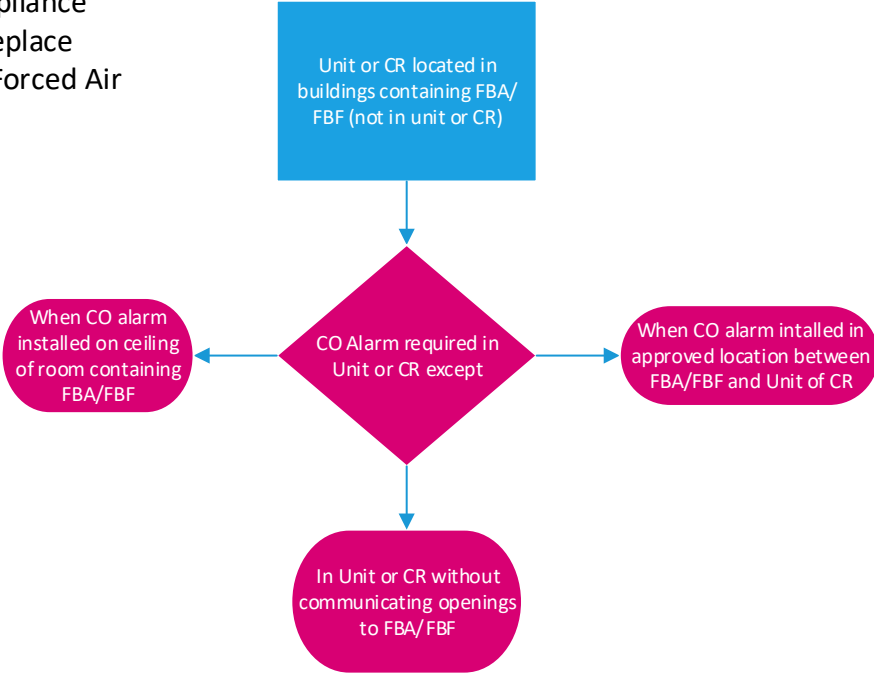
pliance
eplace
Forced Air

Unit or CR located in buildings containing FBA/ FBF (not in unit or CR)

CO Alarm required in Unit or CR except

When CO alarm installed on ceiling of room containing FBA/FBF

When CO alarm intalled in approved location between FBA/FBF and Unit of CR

In Unit or CR without communicating openings to FBA/FBF